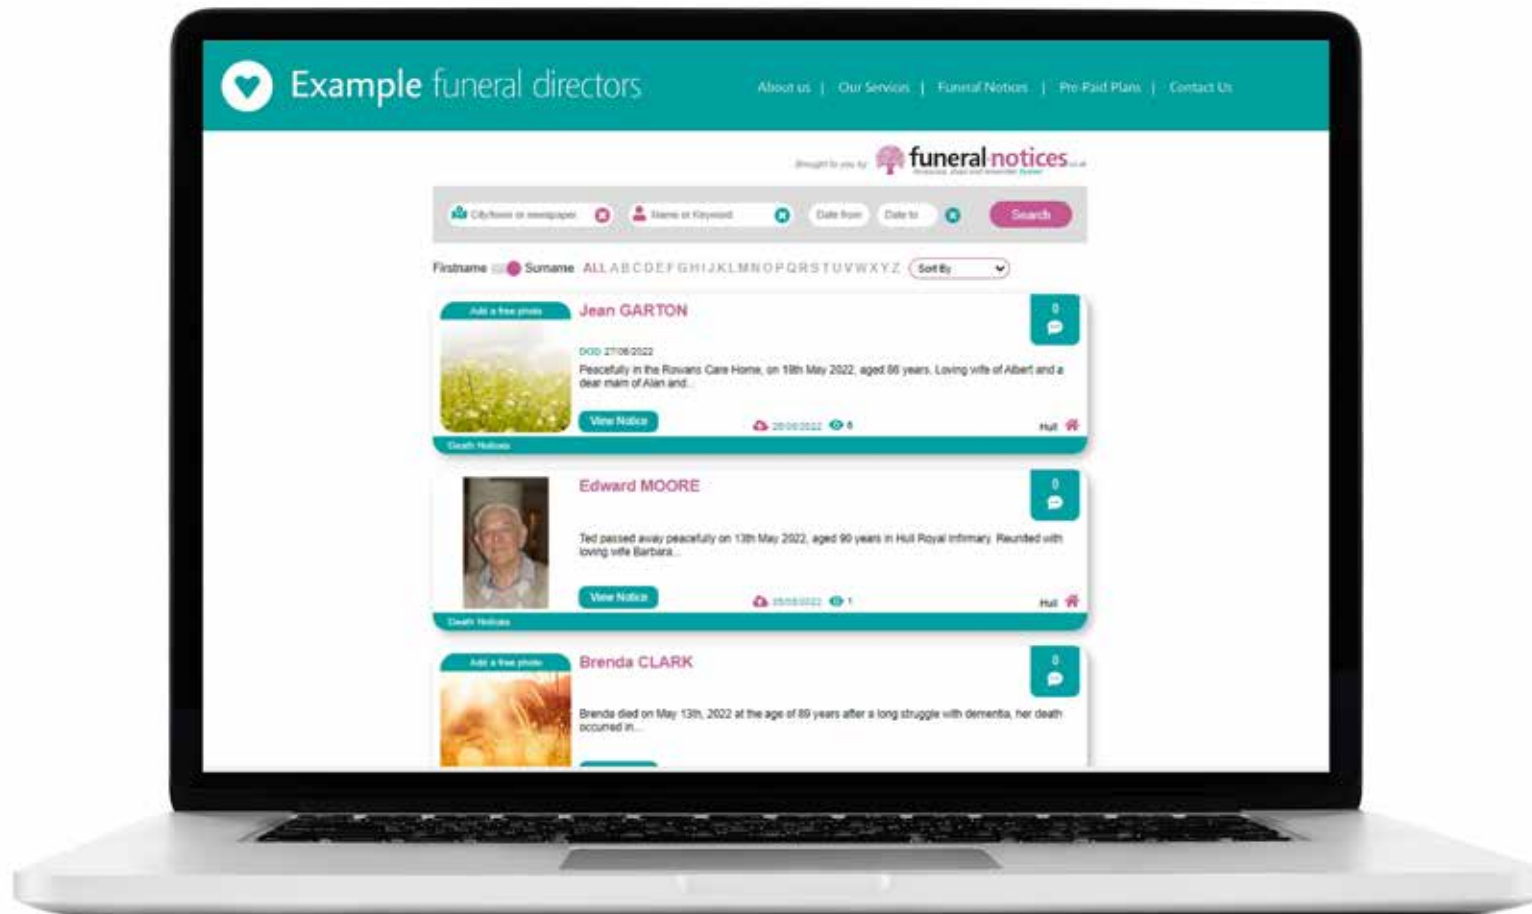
Example funeral directors

About us | Our Services | Funeral Notices | Pre Paid Plans | Contact Us

Brought to you by funeral notices.co.uk

City/town or newspaper | Name or Keyword | Date from | Date to | Search

Firstname Surname ALL A B C D E F G H I J K L M N O P Q R S T U V W X Y Z Sort By

Add a free photo

Jean GARTON

0

DOD 27/06/2022

Peacefully in the Rowans Care Home, on 19th May 2022, aged 86 years. Loving wife of Albert and a dear mam of Alan and...

View Notice

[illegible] 6

Hull

Death Notices

Edward MOORE

0

Ted passed away peacefully on 13th May 2022, aged 90 years in Hull Royal Infirmary. Reunited with loving wife Barbara...

View Notice

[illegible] 1

Hull

Death Notices

Add a free photo

Brenda CLARK

0

Brenda died on May 13th, 2022 at the age of 89 years after a long struggle with dementia, her death occurred in...